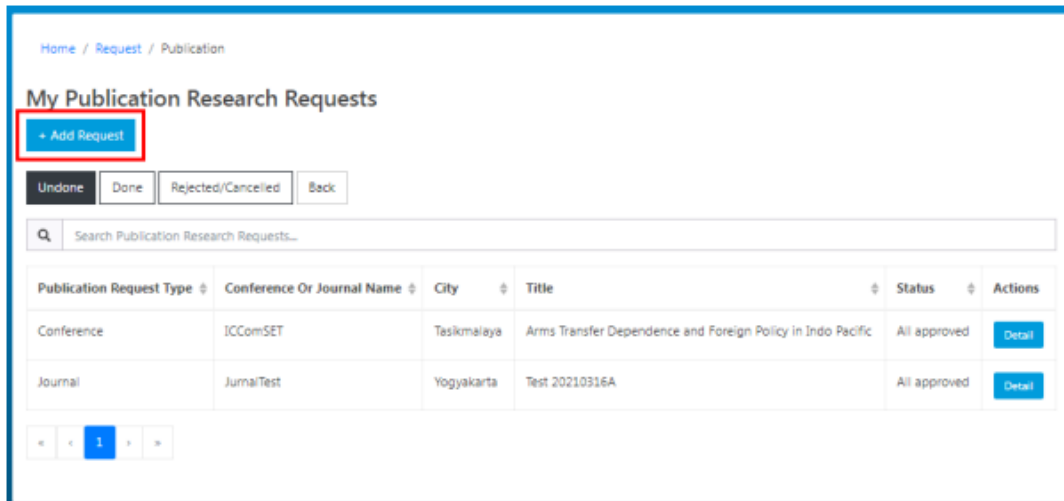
Home / Request / Publication

My Publication Research Requests

+ Add Request

Undone Done Rejected/Cancelled Back

Search Publication Research Requests...

| Publication Request Type | Conference Or Journal Name | City | Title | Status | Actions |
|---|---|---|---|---|---|
| Conference | ICComSET | Tasikmalaya | Arms Transfer Dependence and Foreign Policy in Indo Pacific | All approved | Detail |
| Journal | JurnalTest | Yogyakarta | Test 20210316A | All approved | Detail |

« ‹ 1 › »